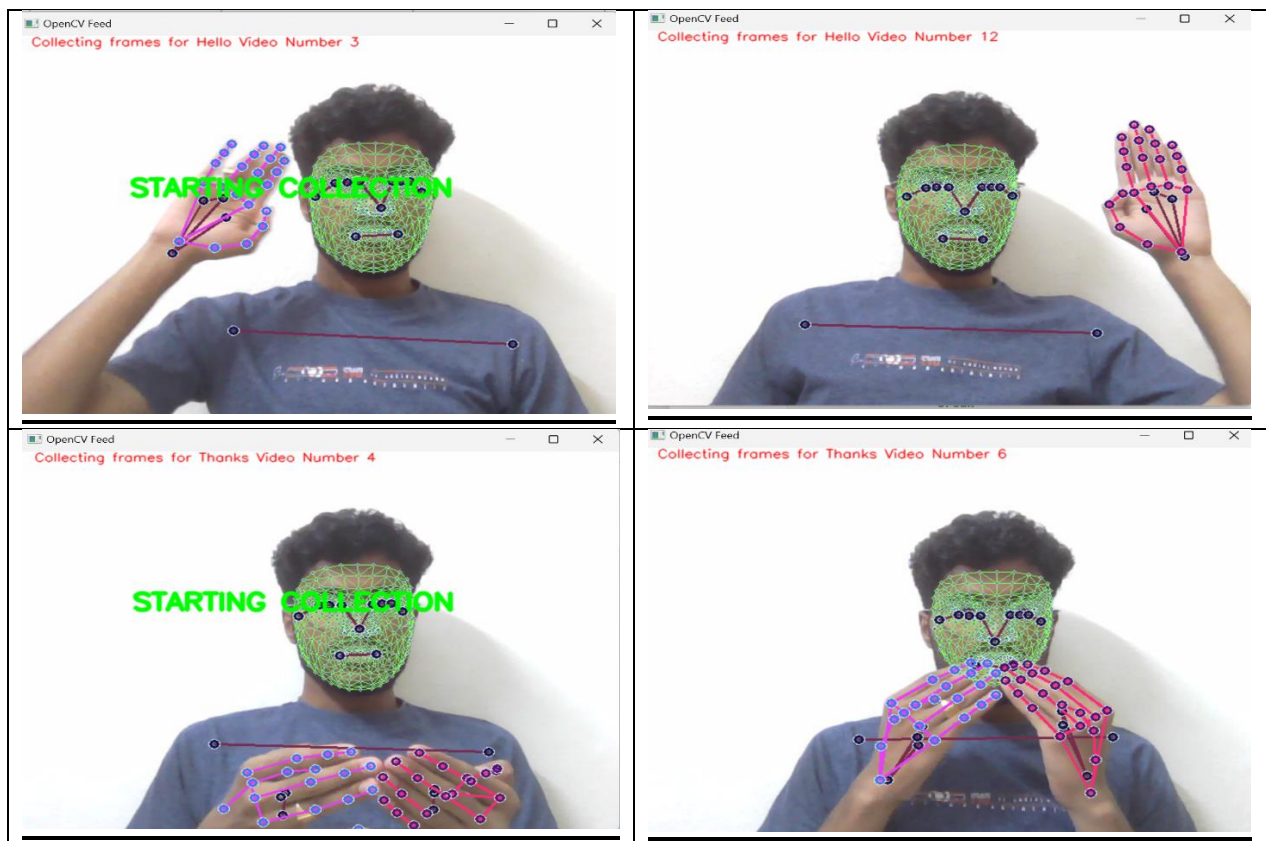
| | |
|---|---|
| OpenCV Feed<br>Collecting frames for Hello Video Number 3<br>STARTING COLLECTION | OpenCV Feed<br>Collecting frames for Hello Video Number 12 |
| OpenCV Feed<br>Collecting frames for Thanks Video Number 4<br>STARTING COLLECTION | OpenCV Feed<br>Collecting frames for Thanks Video Number 6 |